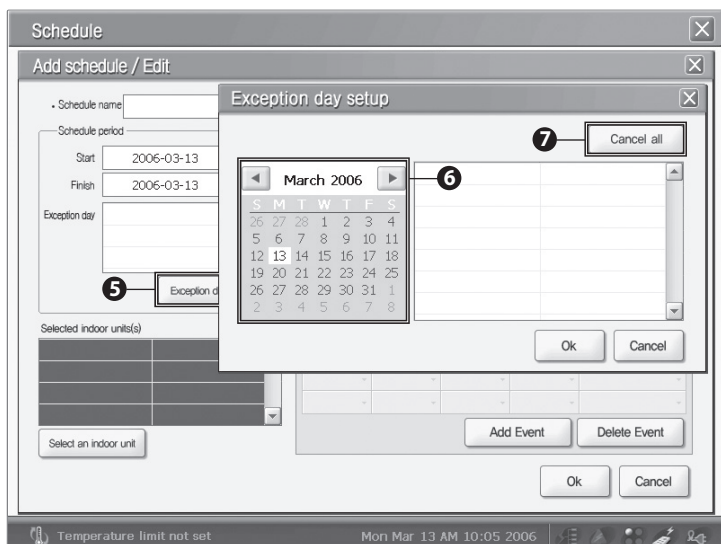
Schedule

Add schedule / Edit

• Schedule name

Schedule period

Start 2006-03-13

Finish 2006-03-13

Exception day

5 Exception d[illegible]

Selected indoor units(s)

Select an indoor unit

Exception day setup

7 Cancel all

March 2006 6

| S | M | T | W | T | F | S |
|---|---|---|---|---|---|---|
| 26 | 27 | 28 | 1 | 2 | 3 | 4 |
| 5 | 6 | 7 | 8 | 9 | 10 | 11 |
| 12 | 13 | 14 | 15 | 16 | 17 | 18 |
| 19 | 20 | 21 | 22 | 23 | 24 | 25 |
| 26 | 27 | 28 | 29 | 30 | 31 | 1 |
| 2 | 3 | 4 | 5 | 6 | 7 | 8 |

Ok Cancel

Add Event Delete Event

Ok Cancel

Temperature limit not set Mon Mar 13 AM 10:05 2006